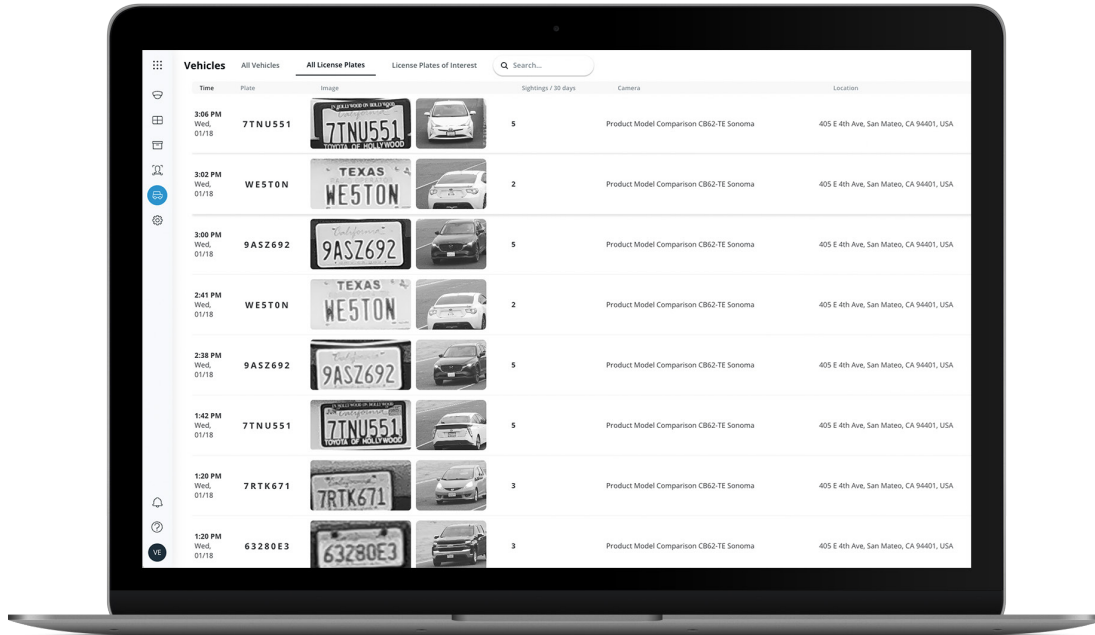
Vehicles All Vehicles All License Plates License Plates of Interest Search...

| Time | Plate | Image | Sightings / 30 days | Camera | Location |
|---|---|---|---|---|---|
| 3:06 PM Wed, 01/18 | 7TNU551 | IN HOLLYWOOD ON HOLLYWOOD California 7TNU551 TOYOTA OF HOLLYWOOD | 5 | Product Model Comparison CB62-TE Sonoma | 405 E 4th Ave, San Mateo, CA 94401, USA |
| 3:02 PM Wed, 01/18 | WE5T0N | TEXAS WE5TON | 2 | Product Model Comparison CB62-TE Sonoma | 405 E 4th Ave, San Mateo, CA 94401, USA |
| 3:00 PM Wed, 01/18 | 9ASZ692 | California 9ASZ692 | 5 | Product Model Comparison CB62-TE Sonoma | 405 E 4th Ave, San Mateo, CA 94401, USA |
| 2:41 PM Wed, 01/18 | WE5T0N | TEXAS WE5TON | 2 | Product Model Comparison CB62-TE Sonoma | 405 E 4th Ave, San Mateo, CA 94401, USA |
| 2:38 PM Wed, 01/18 | 9ASZ692 | California 9ASZ692 | 5 | Product Model Comparison CB62-TE Sonoma | 405 E 4th Ave, San Mateo, CA 94401, USA |
| 1:42 PM Wed, 01/18 | 7TNU551 | IN HOLLYWOOD ON HOLLYWOOD California 7TNU551 TOYOTA OF HOLLYWOOD | 5 | Product Model Comparison CB62-TE Sonoma | 405 E 4th Ave, San Mateo, CA 94401, USA |
| 1:20 PM Wed, 01/18 | 7RTK671 | California 7RTK671 | 3 | Product Model Comparison CB62-TE Sonoma | 405 E 4th Ave, San Mateo, CA 94401, USA |
| 1:20 PM Wed, 01/18 | 63280E3 | 63280E3 | 3 | Product Model Comparison CB62-TE Sonoma | 405 E 4th Ave, San Mateo, CA 94401, USA |

VE